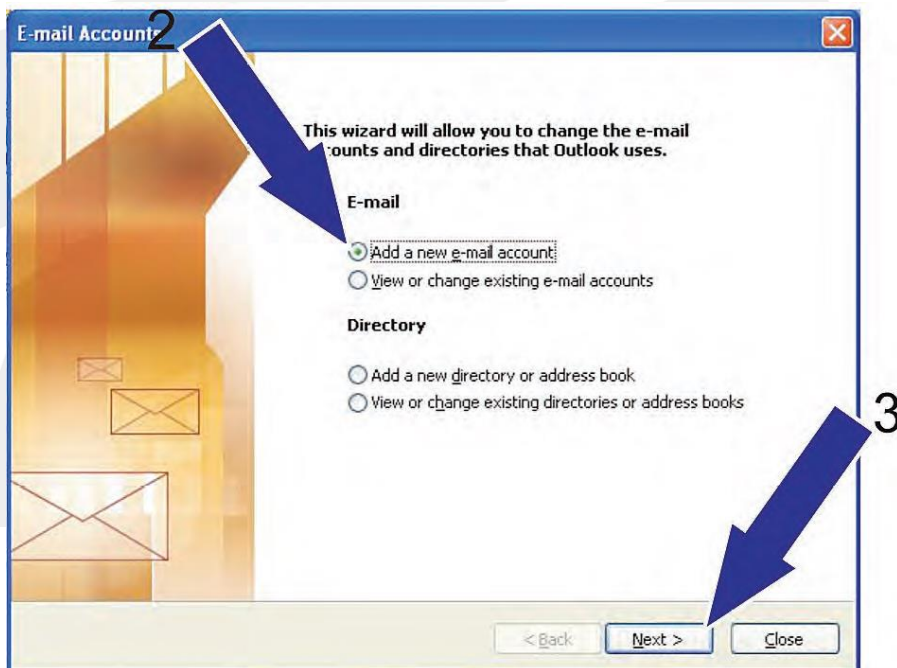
E-mail Accounts

2

This wizard will allow you to change the e-mail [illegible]counts and directories that Outlook uses.

E-mail

Add a new e-mail account

View or change existing e-mail accounts

Directory

Add a new directory or address book

View or change existing directories or address books

3

< Back

Next >

Close